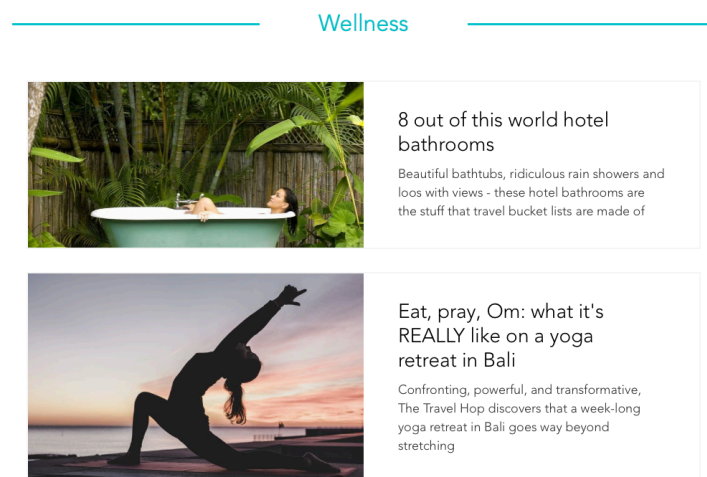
Wellness

8 out of this world hotel bathrooms

Beautiful bathtubs, ridiculous rain showers and loos with views - these hotel bathrooms are the stuff that travel bucket lists are made of

Eat, pray, Om: what it's REALLY like on a yoga retreat in Bali

Confronting, powerful, and transformative, The Travel Hop discovers that a week-long yoga retreat in Bali goes way beyond stretching